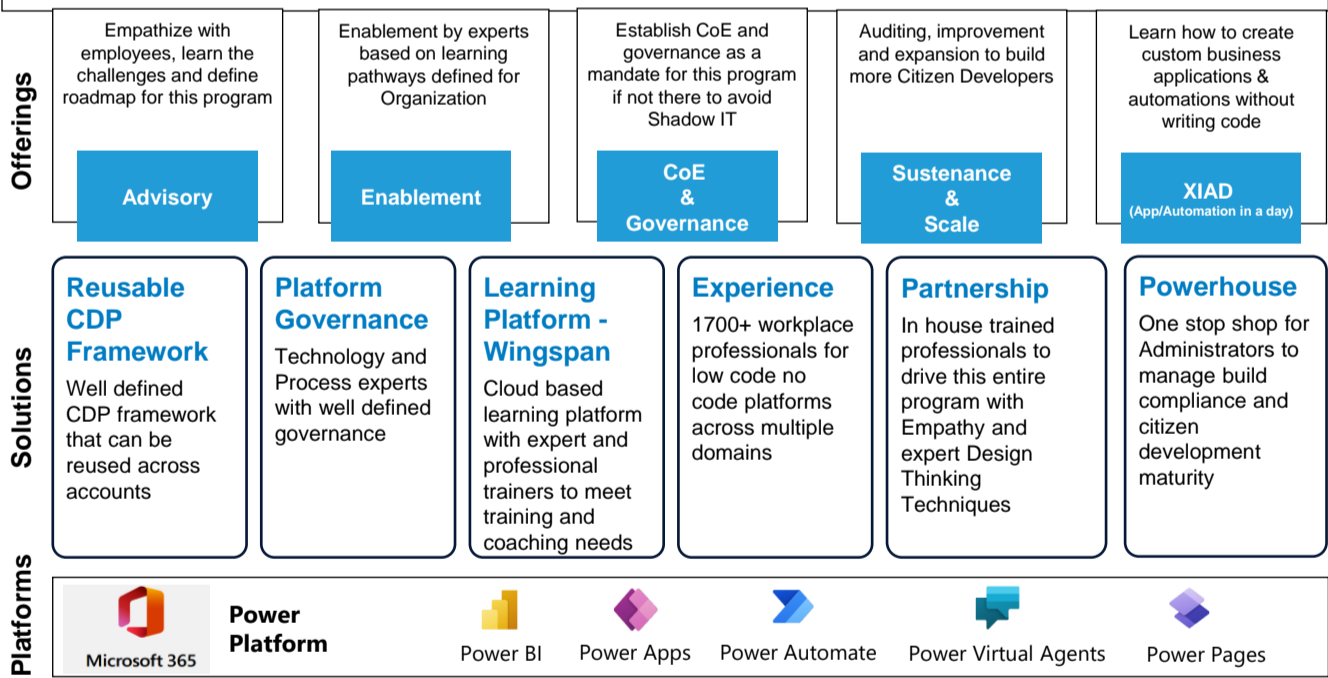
Offerings

Empathize with employees, learn the challenges and define roadmap for this program

Advisory

Enablement by experts based on learning pathways defined for Organization

Enablement

Establish CoE and governance as a mandate for this program if not there to avoid Shadow IT

CoE & Governance

Auditing, improvement and expansion to build more Citizen Developers

Sustenance & Scale

Learn how to create custom business applications & automations without writing code

XIAD (App/Automation in a day)

Solutions

Reusable CDP Framework
Well defined CDP framework that can be reused across accounts

Platform Governance
Technology and Process experts with well defined governance

Learning Platform - Wingspan
Cloud based learning platform with expert and professional trainers to meet training and coaching needs

Experience
1700+ workplace professionals for low code no code platforms across multiple domains

Partnership
In house trained professionals to drive this entire program with Empathy and expert Design Thinking Techniques

Powerhouse
One stop shop for Administrators to manage build compliance and citizen development maturity

Platforms

Microsoft 365

Power Platform

Power BI

Power Apps

Power Automate

Power Virtual Agents

Power Pages